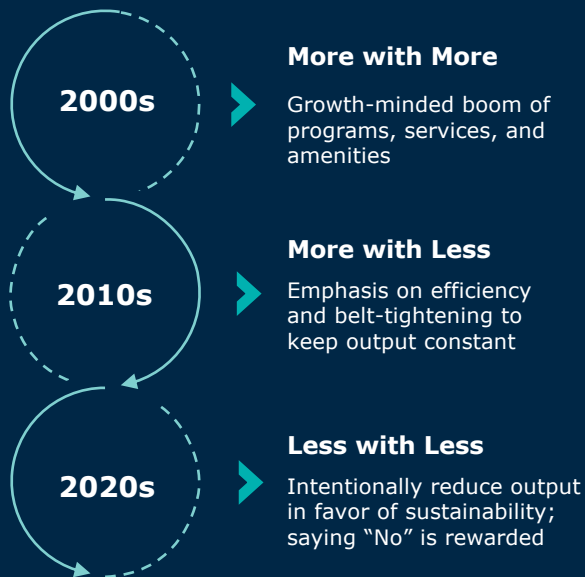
2000s

More with More

Growth-minded boom of programs, services, and amenities

2010s

More with Less

Emphasis on efficiency and belt-tightening to keep output constant

2020s

Less with Less

Intentionally reduce output in favor of sustainability; saying “No” is rewarded